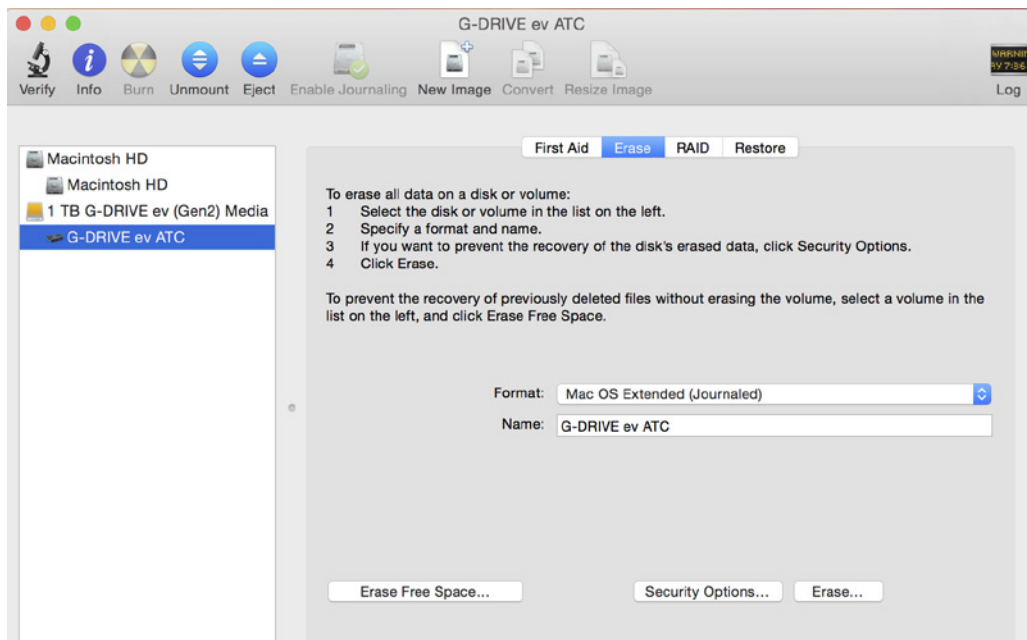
G-DRIVE ev ATC

Verify Info Burn Unmount Eject Enable Journaling New Image Convert Resize Image

WARNIN
AY 7:36

Log

Macintosh HD
Macintosh HD
1 TB G-DRIVE ev (Gen2) Media
G-DRIVE ev ATC

First Aid Erase RAID Restore

To erase all data on a disk or volume:
1 Select the disk or volume in the list on the left.
2 Specify a format and name.
3 If you want to prevent the recovery of the disk's erased data, click Security Options.
4 Click Erase.

To prevent the recovery of previously deleted files without erasing the volume, select a volume in the list on the left, and click Erase Free Space.

Format: Mac OS Extended (Journaled)
Name: G-DRIVE ev ATC

Erase Free Space... Security Options... Erase...